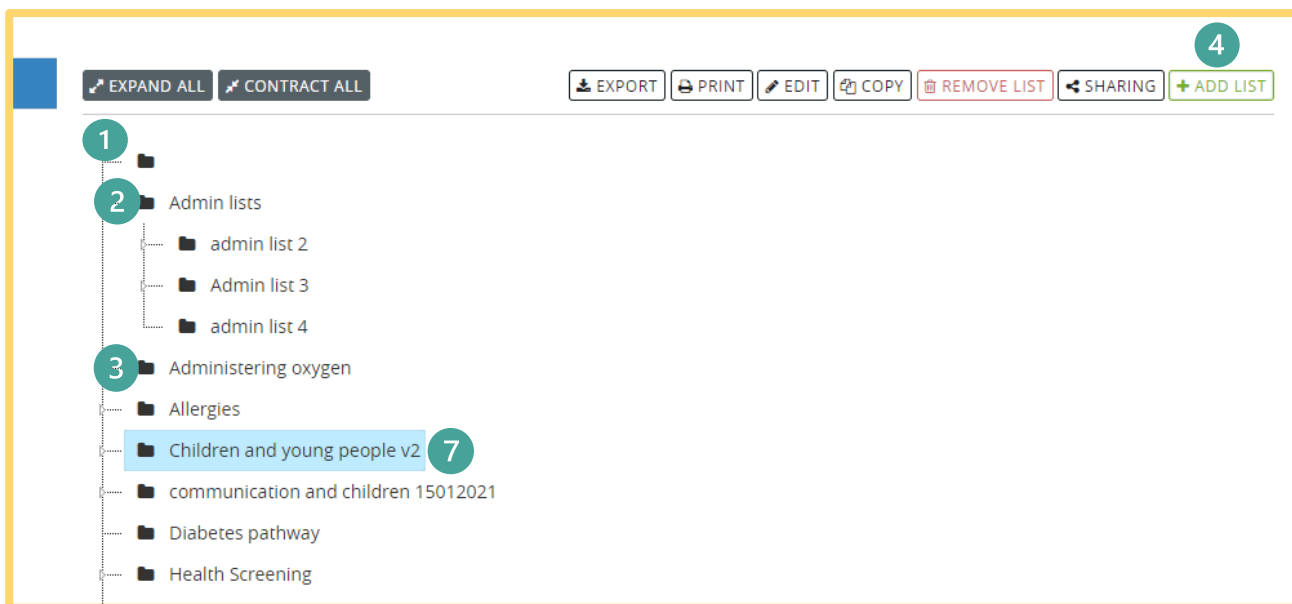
4

EXPAND ALL CONTRACT ALL

EXPORT PRINT EDIT COPY REMOVE LIST SHARING + ADD LIST

1

2 Admin lists

admin list 2

Admin list 3

admin list 4

3 Administering oxygen

Allergies

Children and young people v2 7

communication and children 15012021

Diabetes pathway

Health Screening